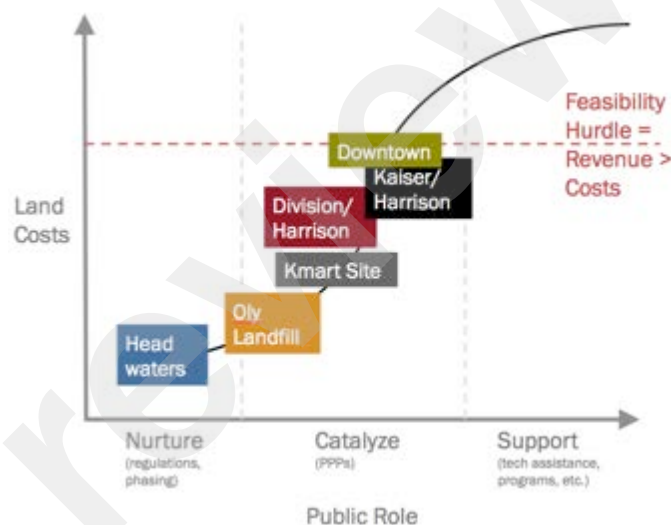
Feasibility Hurdle = Revenue > Costs

Land Costs

Downtown

Kaiser/ Harrison

Division/ Harrison

Kmart Site

Oly Landfill

Head waters

Nurture (regulations, phasing)

Catalyze (PPPs)

Support (tech assistance, programs, etc.)

Public Role

review